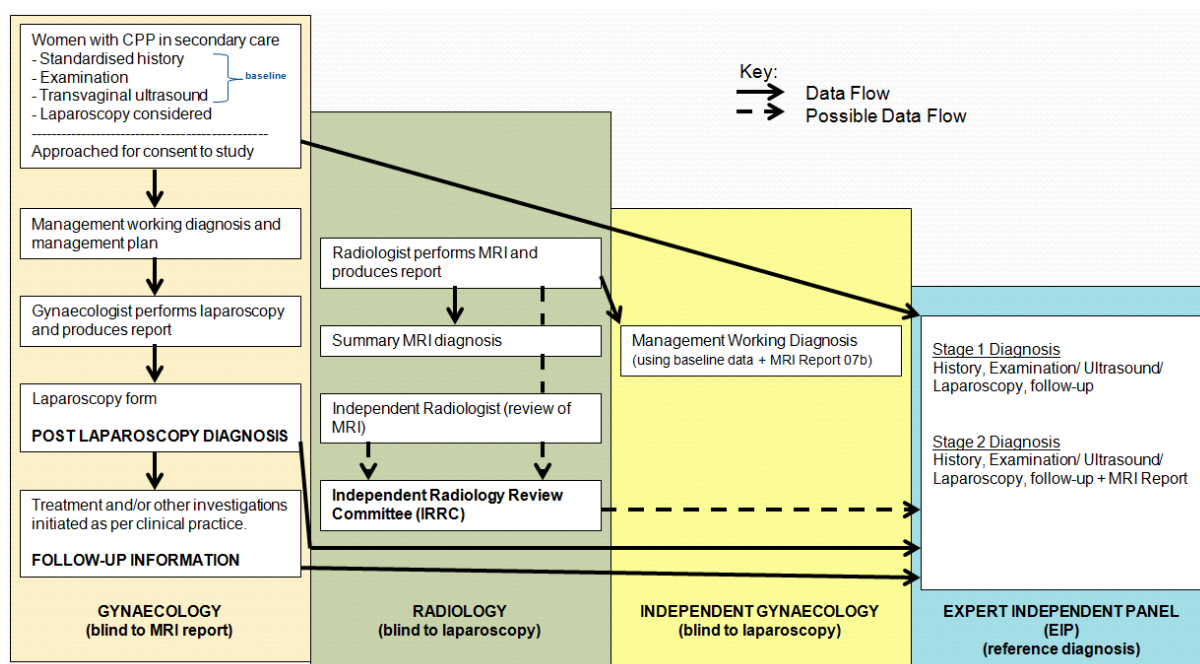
Women with CPP in secondary care
- Standardised history
- Examination
- Transvaginal ultrasound
- Laparoscopy considered
baseline
Approached for consent to study

Key:
Data Flow
Possible Data Flow

Management working diagnosis and management plan

Gynaecologist performs laparoscopy and produces report

Laparoscopy form

POST LAPAROSCOPY DIAGNOSIS

Treatment and/or other investigations initiated as per clinical practice.

FOLLOW-UP INFORMATION

Radiologist performs MRI and produces report

Summary MRI diagnosis

Independent Radiologist (review of MRI)

Independent Radiology Review Committee (IRRC)

Management Working Diagnosis (using baseline data + MRI Report 07b)

Stage 1 Diagnosis
History, Examination/ Ultrasound/ Laparoscopy, follow-up

Stage 2 Diagnosis
History, Examination/ Ultrasound/ Laparoscopy, follow-up + MRI Report

GYNAECOLOGY (blind to MRI report)

RADIOLOGY (blind to laparoscopy)

INDEPENDENT GYNAECOLOGY (blind to laparoscopy)

EXPERT INDEPENDENT PANEL (EIP) (reference diagnosis)